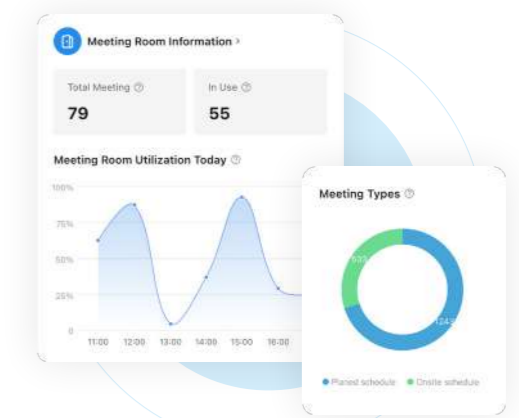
Meeting Room Information >

Total Meeting ⓘ
79

In Use ⓘ
55

Meeting Room Utilization Today ⓘ

100%
75%
50%
25%
0

11:00 12:00 13:00 14:00 15:00 16:00

Meeting Types ⓘ

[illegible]
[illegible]

Planed schedule
Onsite schedule